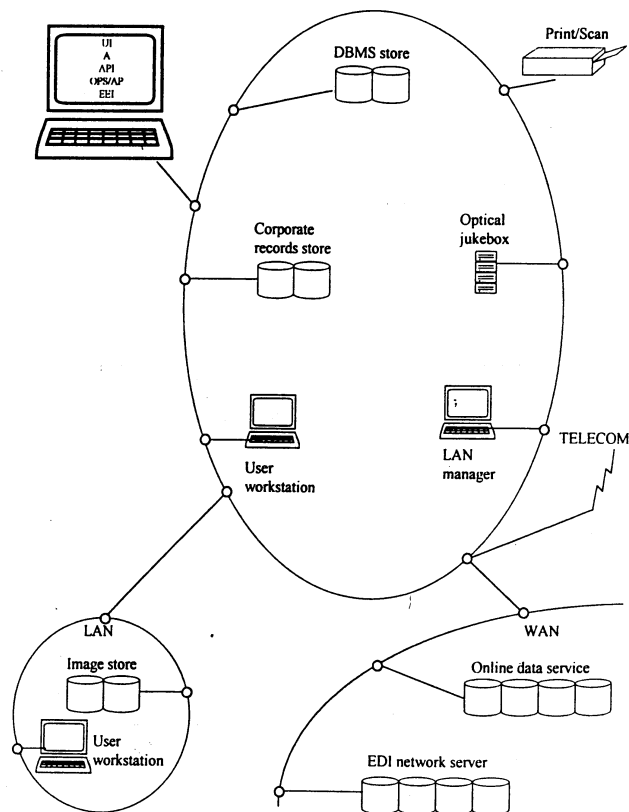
UI
A
API
OPS/AP
EEI

DBMS store

Print/Scan

Corporate records store

Optical jukebox

User workstation

LAN manager

TELECOM

LAN

WAN

Image store

User workstation

Online data service

EDI network server